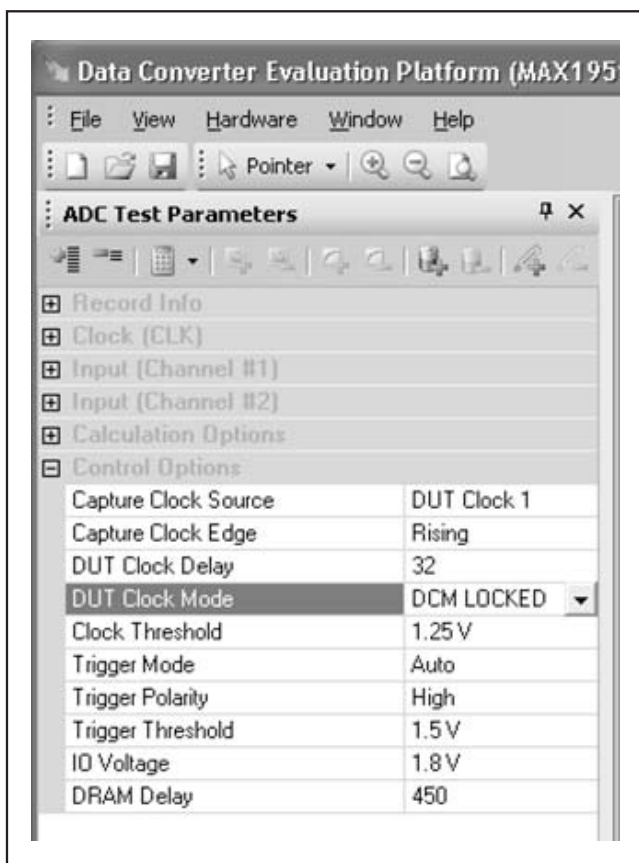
Data Converter Evaluation Platform (MAX195

File View Hardware Window Help

Pointer

ADC Test Parameters

Record Info
Clock (CLK)
Input (Channel #1)
Input (Channel #2)
Calculation Options
Control Options

| | |
|---|---|
| Capture Clock Source | DUT Clock 1 |
| Capture Clock Edge | Rising |
| DUT Clock Delay | 32 |
| DUT Clock Mode | DCM LOCKED |
| Clock Threshold | 1.25V |
| Trigger Mode | Auto |
| Trigger Polarity | High |
| Trigger Threshold | 1.5V |
| IO Voltage | 1.8V |
| DRAM Delay | 450 |